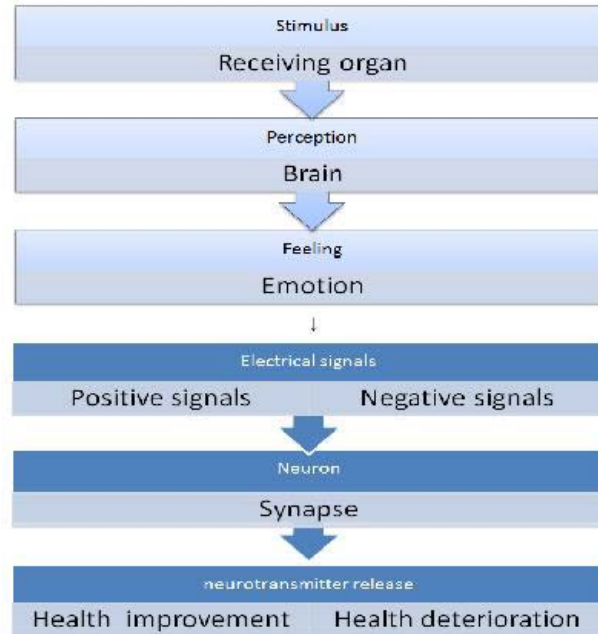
Stimulus

Receiving organ

Perception

Brain

Feeling

Emotion

↓

Electrical signals

Positive signals

Negative signals

Neuron

Synapse

neurotransmitter release

Health improvement

Health deterioration